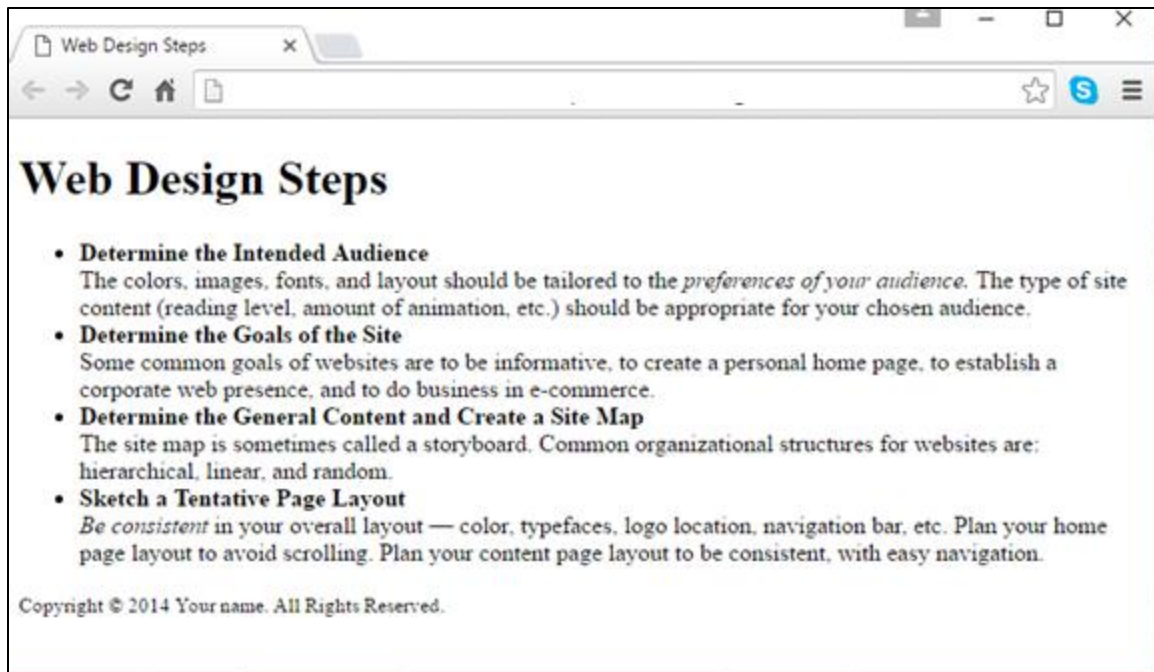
Web Design Steps ×

# Web Design Steps

- **Determine the Intended Audience**
The colors, images, fonts, and layout should be tailored to the *preferences of your audience*. The type of site content (reading level, amount of animation, etc.) should be appropriate for your chosen audience.
- **Determine the Goals of the Site**
Some common goals of websites are to be informative, to create a personal home page, to establish a corporate web presence, and to do business in e-commerce.
- **Determine the General Content and Create a Site Map**
The site map is sometimes called a storyboard. Common organizational structures for websites are: hierarchical, linear, and random.
- **Sketch a Tentative Page Layout**
*Be consistent* in your overall layout — color, typefaces, logo location, navigation bar, etc. Plan your home page layout to avoid scrolling. Plan your content page layout to be consistent, with easy navigation.

Copyright © 2014 Your name. All Rights Reserved.